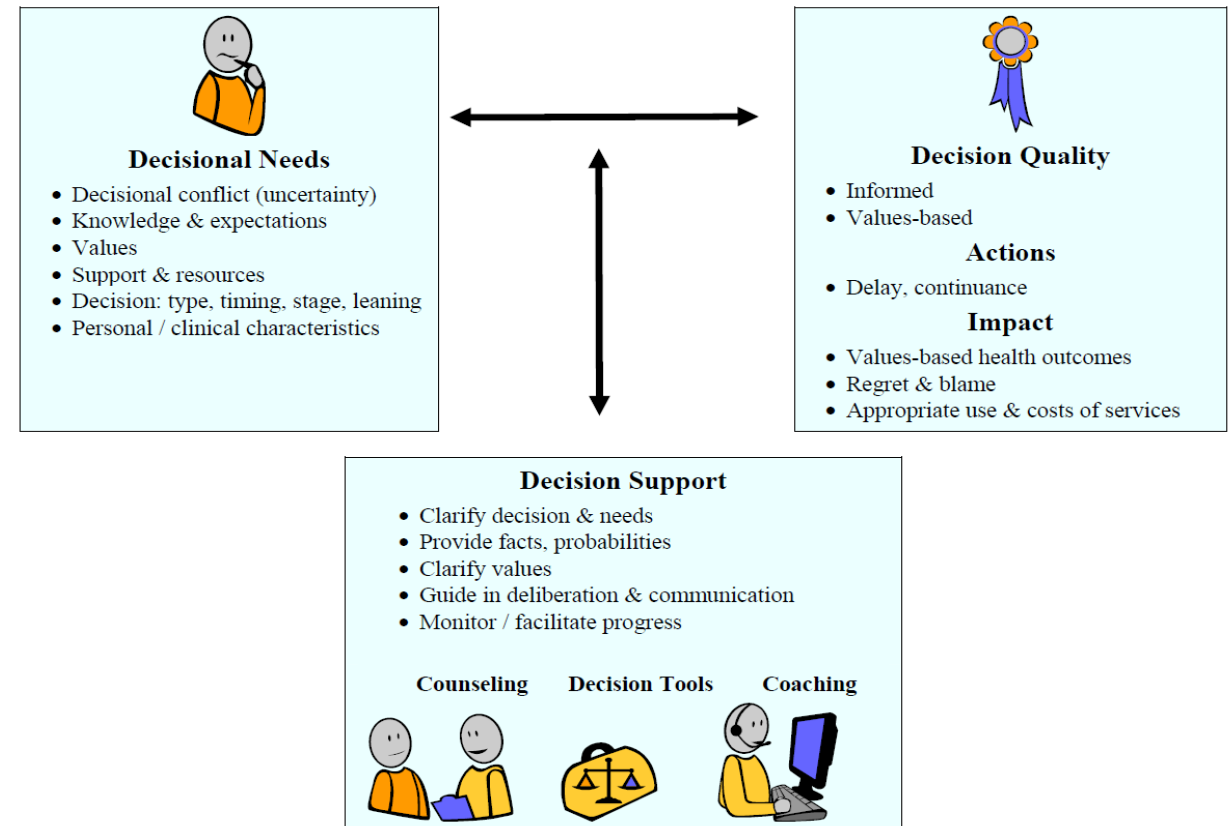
**Decisional Needs**

- Decisional conflict (uncertainty)
- Knowledge & expectations
- Values
- Support & resources
- Decision: type, timing, stage, leaning
- Personal / clinical characteristics

**Decision Quality**

- Informed
- Values-based

**Actions**

- Delay, continuance

**Impact**

- Values-based health outcomes
- Regret & blame
- Appropriate use & costs of services

**Decision Support**

- Clarify decision & needs
- Provide facts, probabilities
- Clarify values
- Guide in deliberation & communication
- Monitor / facilitate progress

**Counseling** **Decision Tools** **Coaching**